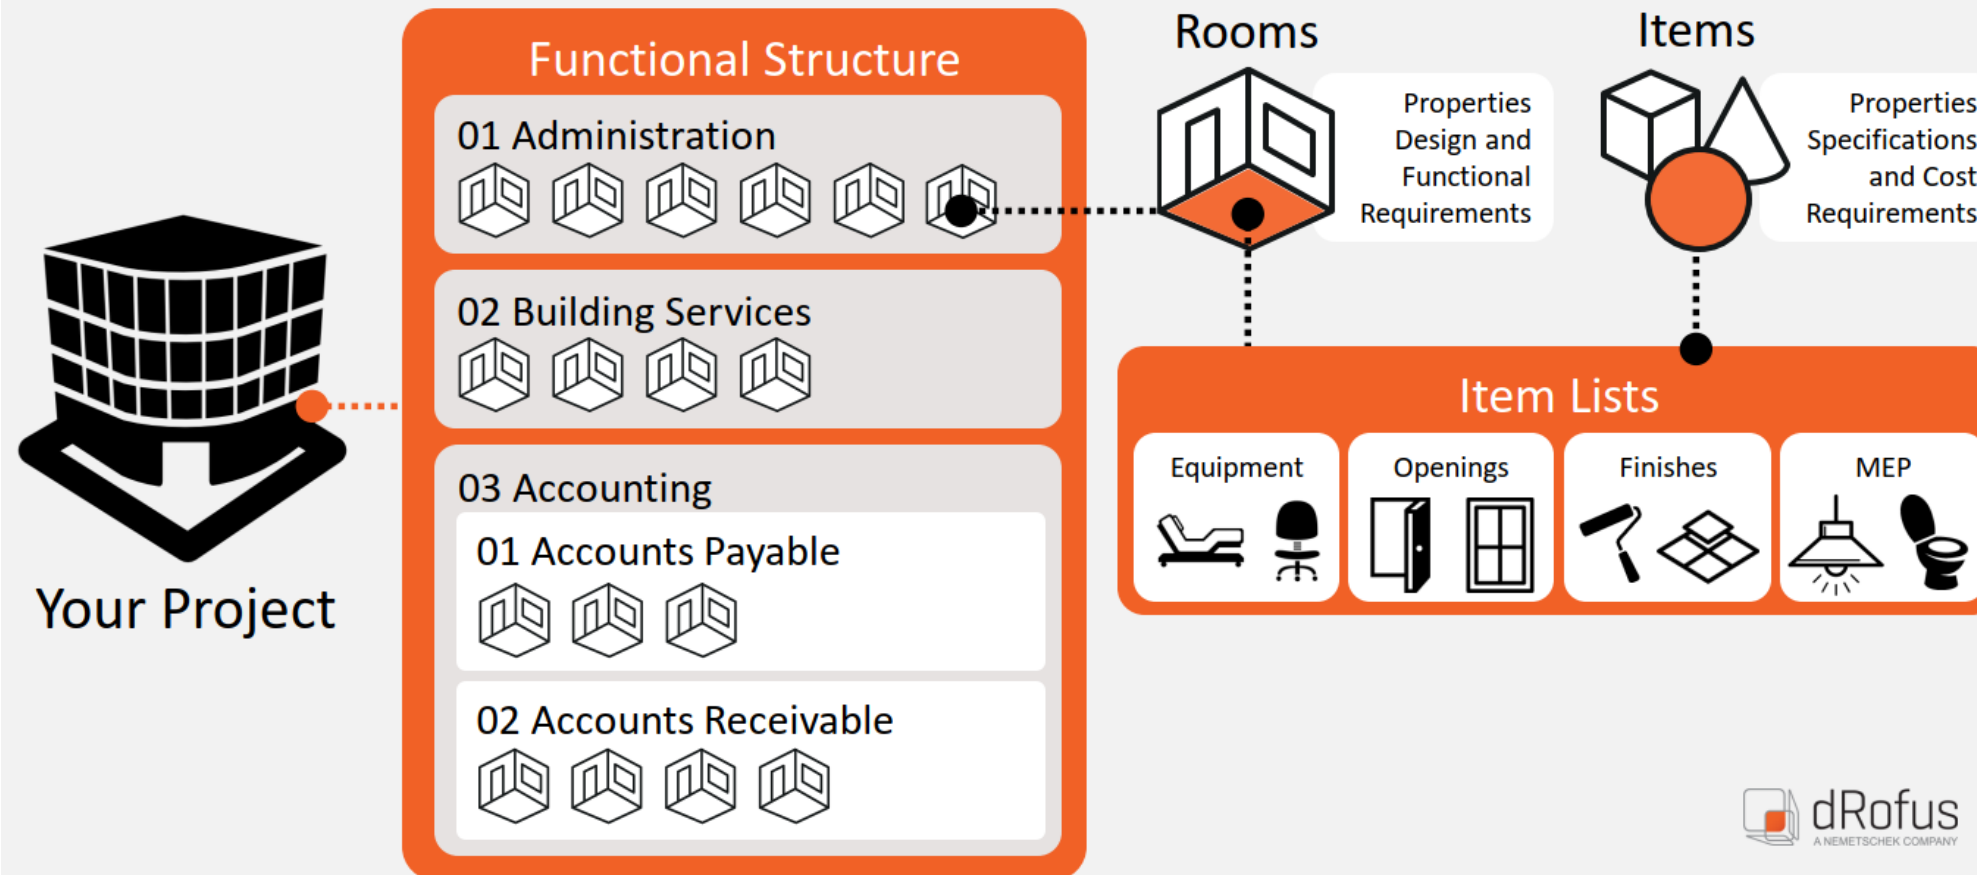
Your Project

Functional Structure

01 Administration

02 Building Services

03 Accounting

01 Accounts Payable

02 Accounts Receivable

Rooms

Properties
Design and
Functional
Requirements

Items

Properties
Specifications
and Cost
Requirements

Item Lists

Equipment

Openings

Finishes

MEP

dRofus
A NEMETSCHEK COMPANY